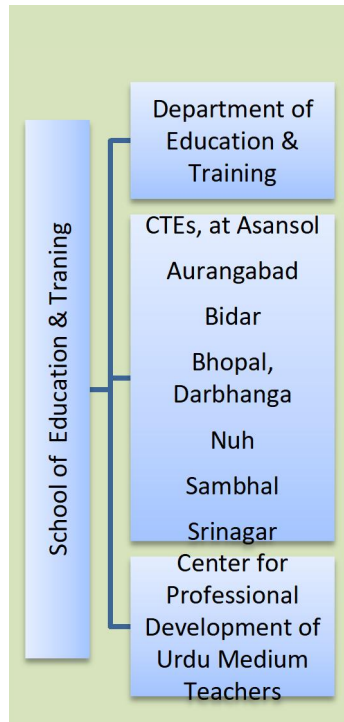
School of Education & Traning

Department of Education & Training

CTEs, at Asansol
Aurangabad
Bidar
Bhopal, Darbhanga
Nuh
Sambhal
Srinagar

Center for Professional Development of Urdu Medium Teachers